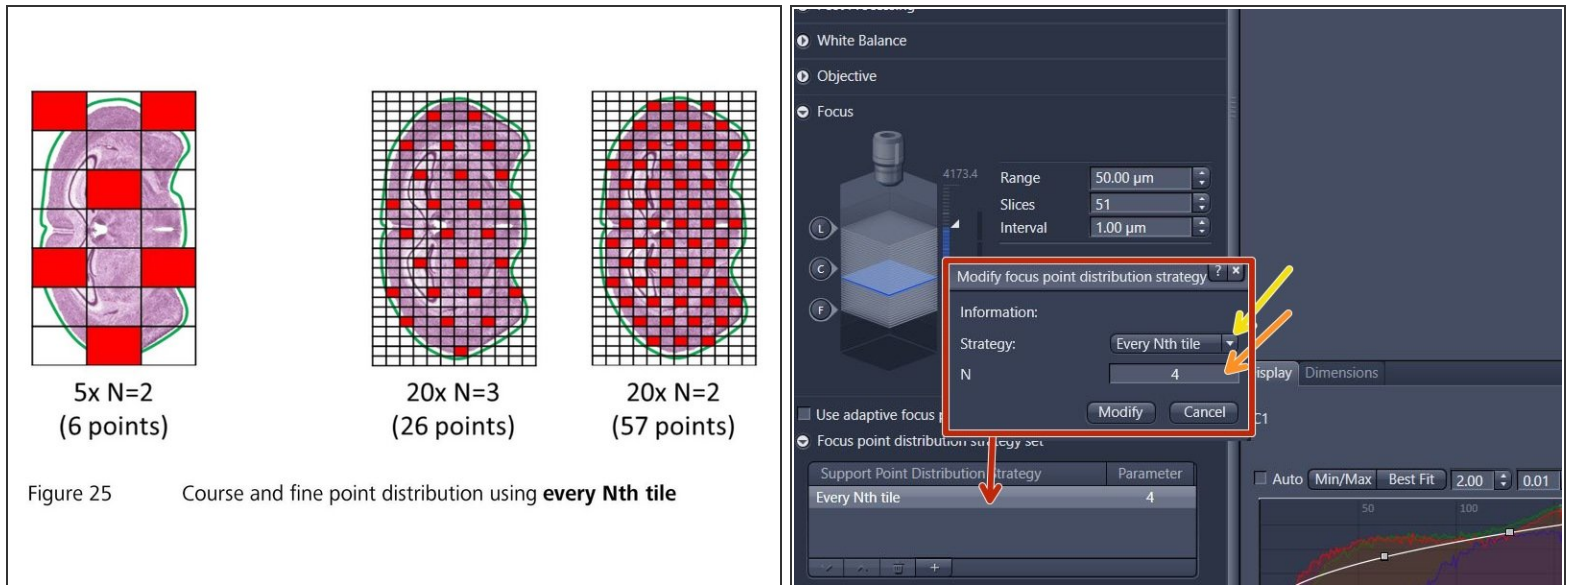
5x N=2
(6 points)

20x N=3
(26 points)

20x N=2
(57 points)

Figure 25 Course and fine point distribution using **every Nth tile**

White Balance
Objective
Focus
4173.4
Range 50.00 µm
Slices 51
Interval 1.00 µm
L
C
F
Modify focus point distribution strategy ? ×
Information:
Strategy: Every Nth tile
N 4
Modify Cancel
Use adaptive focus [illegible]
Focus point distribution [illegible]
Support Point Distribution Strategy Parameter
Every Nth tile 4
isplay Dimensions
C1
Auto Min/Max Best Fit 2.00 0.01
50 100